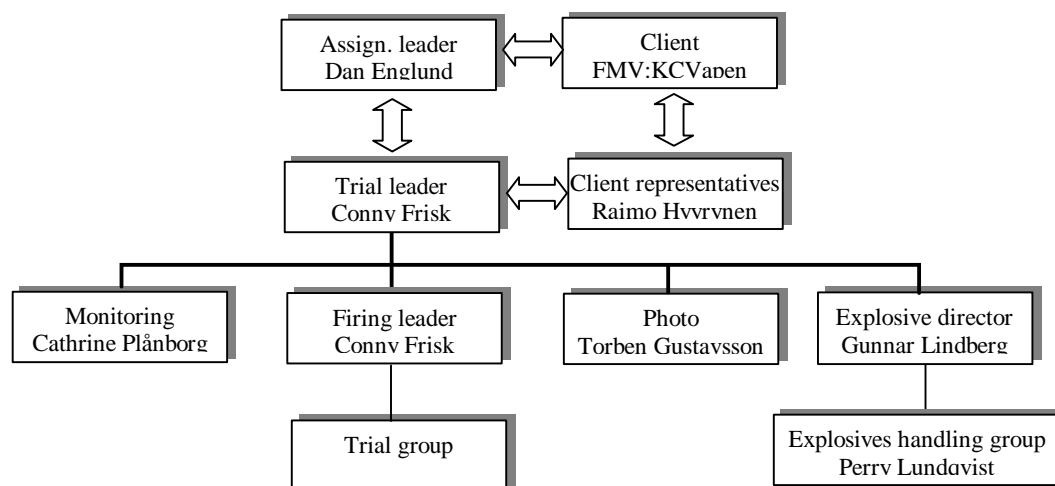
Assign. leader
Dan Englund

Client
FMV:KCVapen

Trial leader
Conny Frisk

Client representatives
Raimo Hyyrynen

Monitoring
Cathrine Plånborg

Firing leader
Conny Frisk

Photo
Torben Gustavsson

Explosive director
Gunnar Lindberg

Trial group

Explosives handling group
Perry Lundqvist